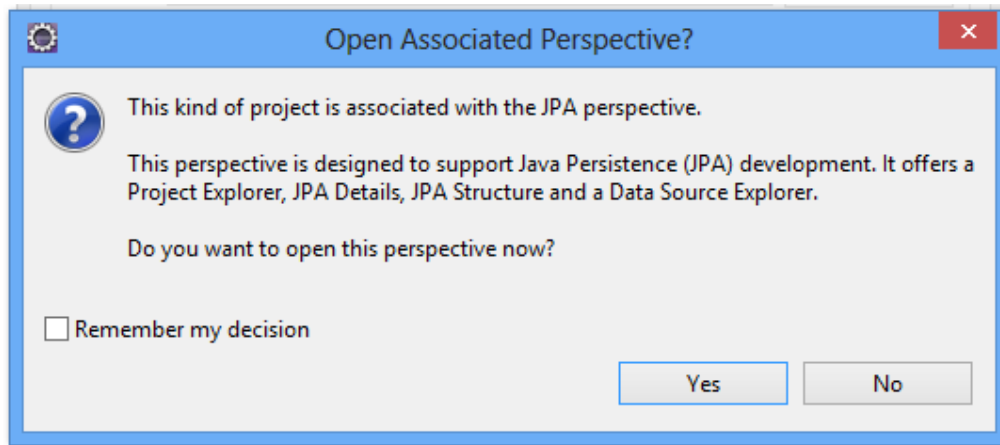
Open Associated Perspective?

This kind of project is associated with the JPA perspective.

This perspective is designed to support Java Persistence (JPA) development. It offers a Project Explorer, JPA Details, JPA Structure and a Data Source Explorer.

Do you want to open this perspective now?

Remember my decision

Yes

No